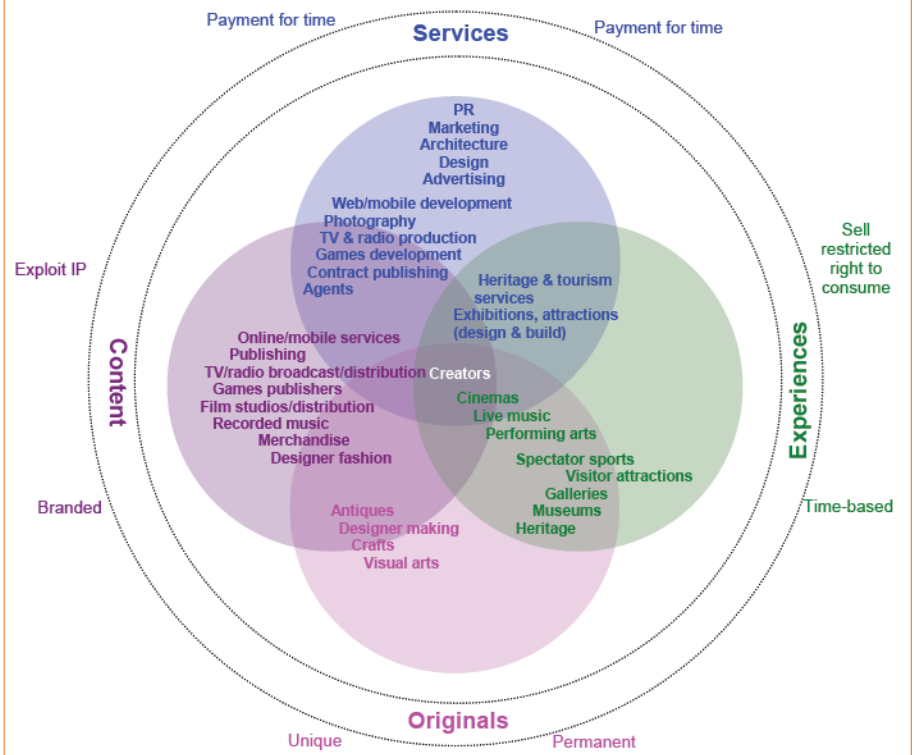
Payment for time

Services

Payment for time

PR
Marketing
Architecture
Design
Advertising

Web/mobile development
Photography
TV & radio production
Games development
Contract publishing
Agents

Exploit IP

Sell restricted right to consume

Heritage & tourism services
Exhibitions, attractions (design & build)

Content

Online/mobile services
Publishing
TV/radio broadcast/distribution
Games publishers
Film studios/distribution
Recorded music
Merchandise
Designer fashion

Creators

Cinemas
Live music
Performing arts

Experiences

Spectator sports
Visitor attractions
Galleries
Museums
Heritage

Branded

Time-based

Antiques
Designer making
Crafts
Visual arts

Originals

Unique

Permanent